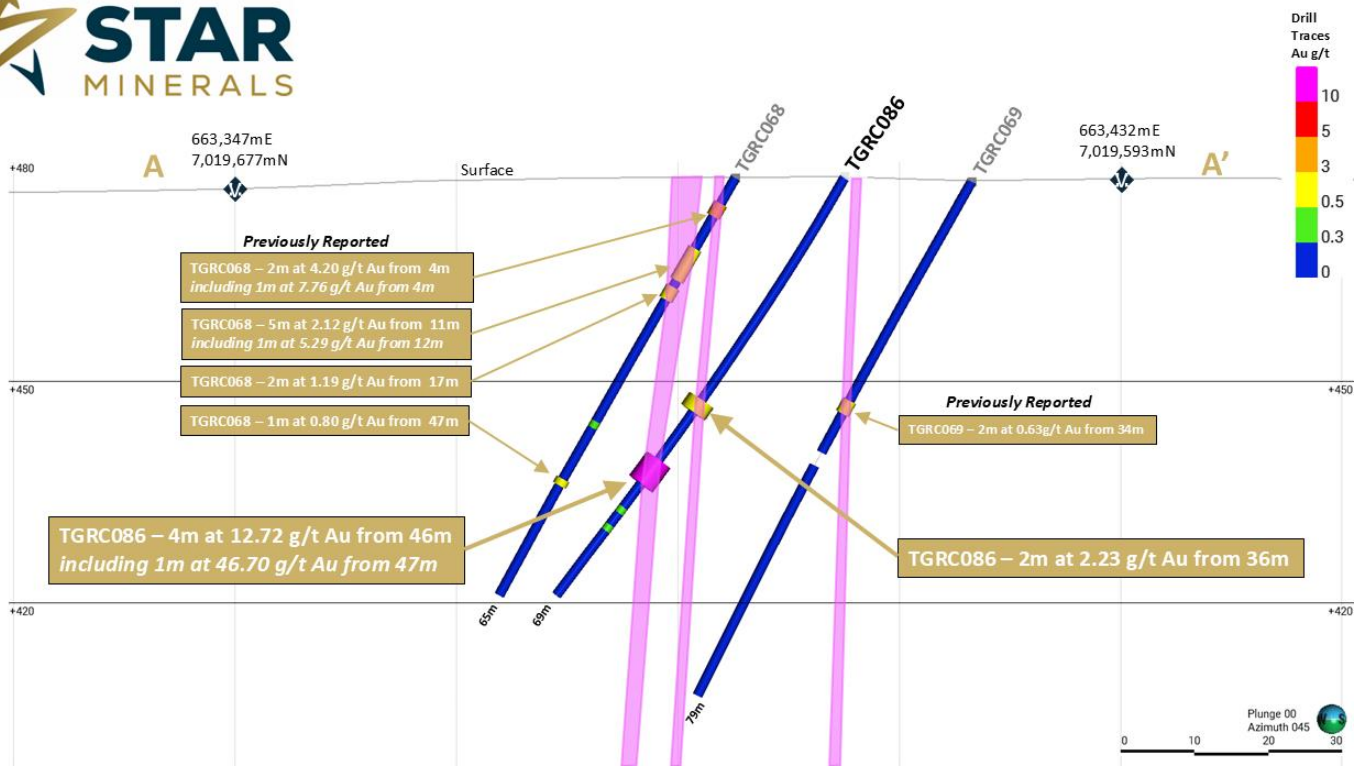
STAR
MINERALS

Drill Traces Au g/t
10
5
3
0.5
0.3
0

663,347mE
7,019,677mN

663,432mE
7,019,593mN

A

A'

+480

Surface

TGRC068

TGRC086

TGRC069

Previously Reported

TGRC068 – 2m at 4.20 g/t Au from 4m
including 1m at 7.76 g/t Au from 4m

TGRC068 – 5m at 2.12 g/t Au from 11m
including 1m at 5.29 g/t Au from 12m

TGRC068 – 2m at 1.19 g/t Au from 17m

+450

+450

TGRC068 – 1m at 0.80 g/t Au from 47m

Previously Reported

TGRC069 – 2m at 0.63g/t Au from 34m

TGRC086 – 4m at 12.72 g/t Au from 46m
including 1m at 46.70 g/t Au from 47m

TGRC086 – 2m at 2.23 g/t Au from 36m

+420

+420

65m

69m

79m

Plunge 00
Azimuth 045

0
10
20
30